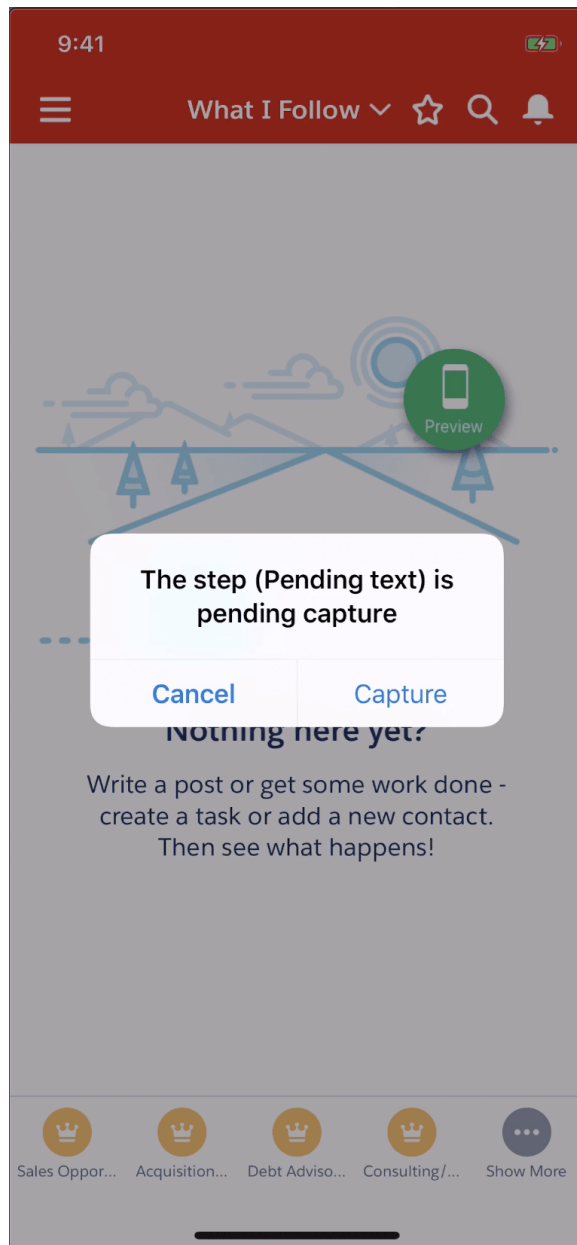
9:41

What I Follow

Preview

The step (Pending text) is pending capture

Cancel

Capture

Nothing here yet?

Write a post or get some work done - create a task or add a new contact. Then see what happens!

Sales Oppor...
Acquisition...
Debt Adviso...
Consulting/...
Show More